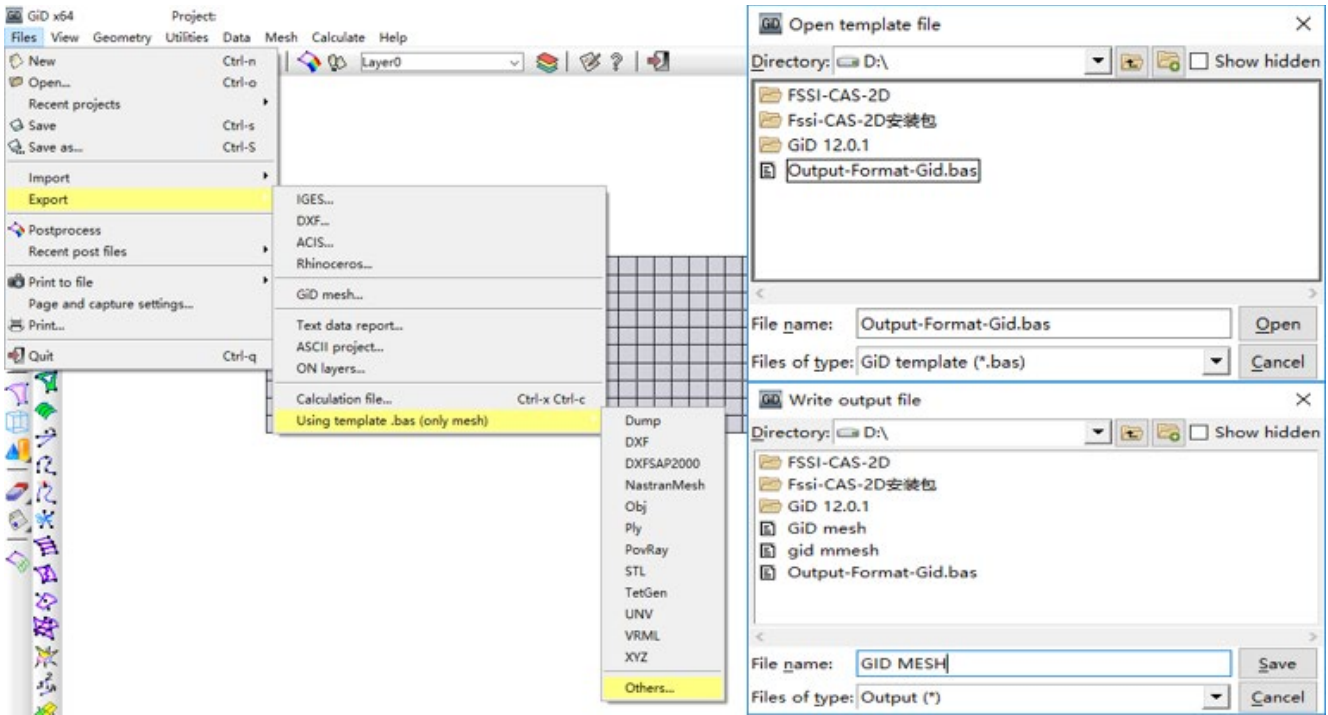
GiD x64 Project:
Files View Geometry Utilities Data Mesh Calculate Help

Layer0

New Ctrl-n
Open... Ctrl-o
Recent projects
Save Ctrl-s
Save as... Ctrl-S
Import
Export
Postprocess
Recent post files
Print to file
Page and capture settings...
Print...
Quit Ctrl-q

IGES...
DXF...
ACIS...
Rhinoceros...
GiD mesh...
Text data report...
ASCII project...
ON layers...
Calculation file... Ctrl-x Ctrl-c
Using template .bas (only mesh)

Dump
DXF
DXFSAP2000
NastranMesh
Obj
Ply
PovRay
STL
TetGen
UNV
VRML
XYZ
Others...

Open template file
Directory: D:\
Show hidden
FSSI-CAS-2D
Fssi-CAS-2D安装包
GiD 12.0.1
Output-Format-Gid.bas
File name: Output-Format-Gid.bas
Open
Files of type: GiD template (*.bas)
Cancel

Write output file
Directory: D:\
Show hidden
FSSI-CAS-2D
Fssi-CAS-2D安装包
GiD 12.0.1
GiD mesh
gid mmesh
Output-Format-Gid.bas
File name: GID MESH
Save
Files of type: Output (*)
Cancel